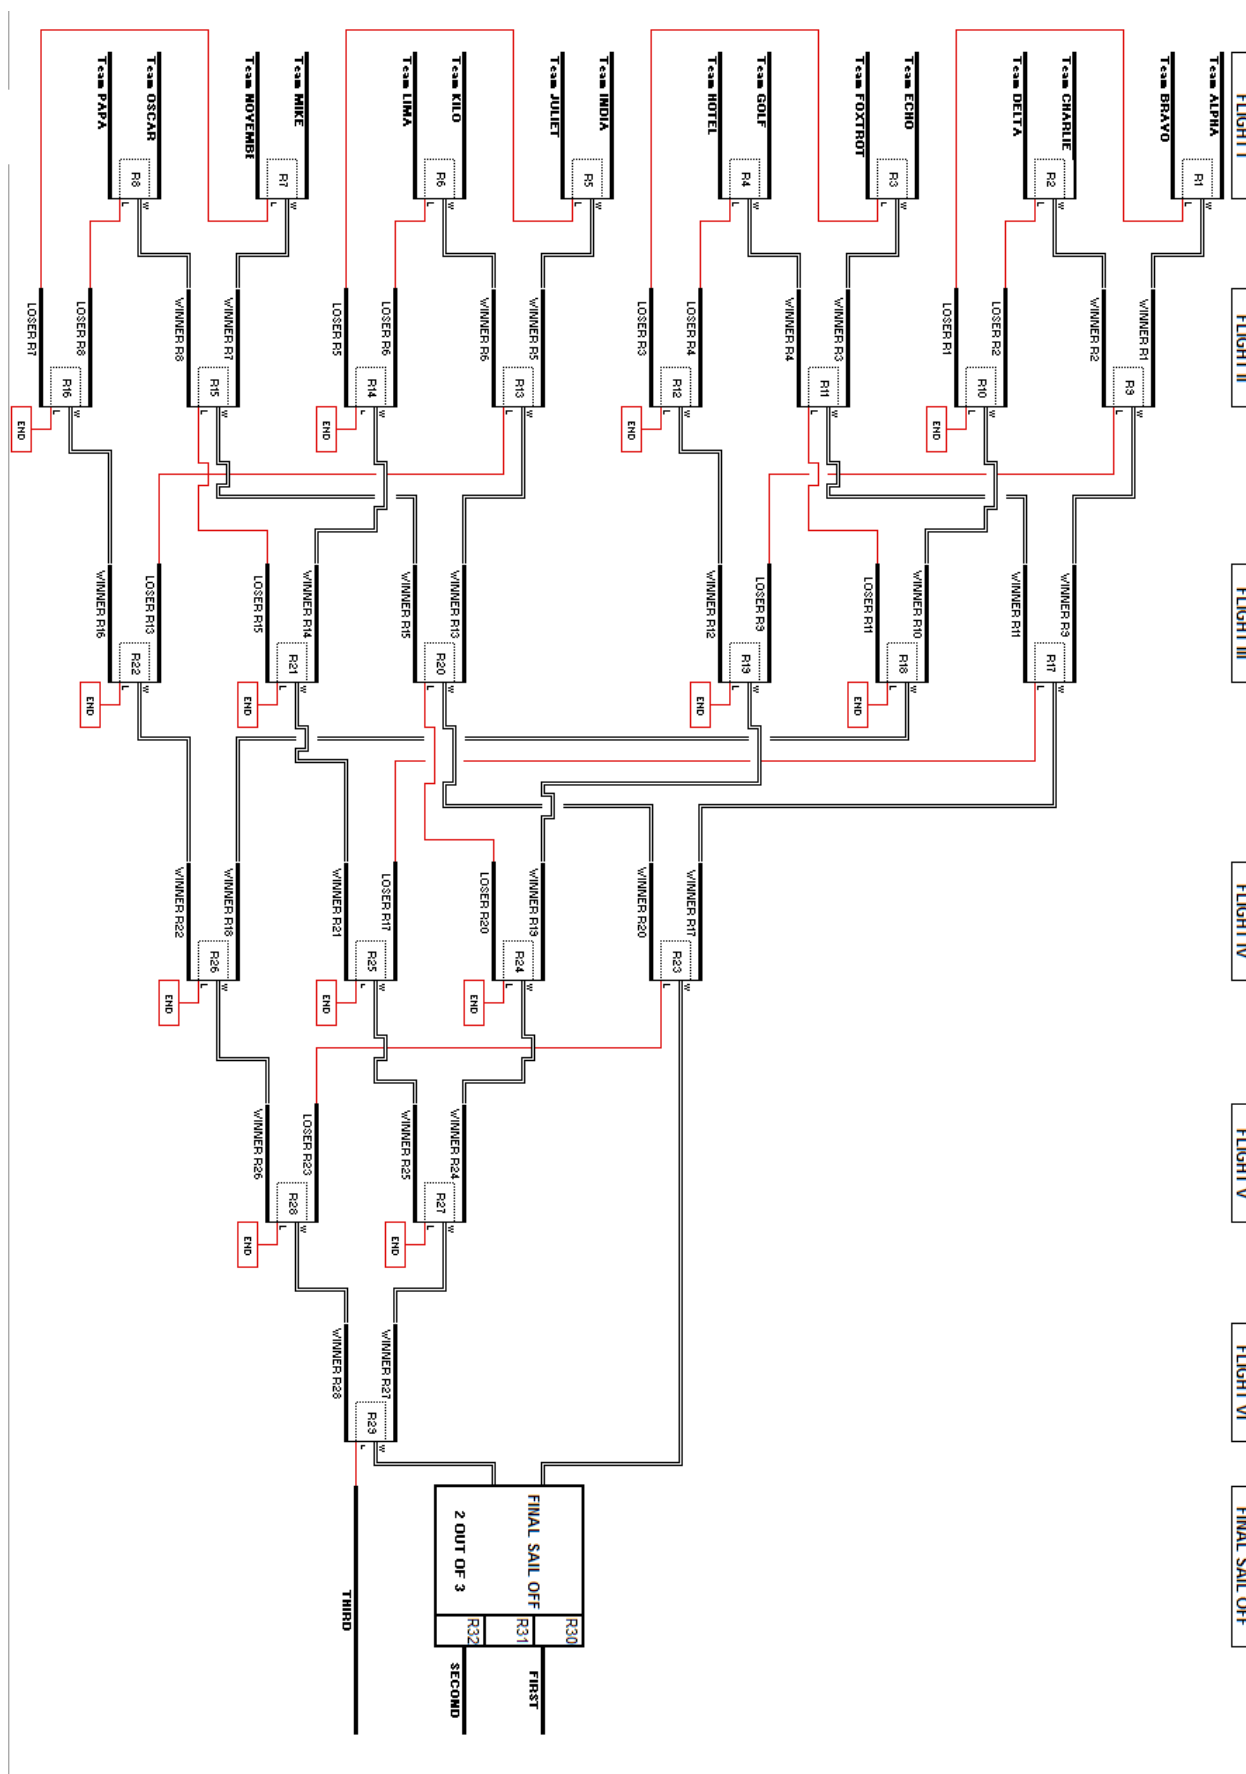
FLIGHT I

Team ALPHA
Team BRAVO
R1
Team CHARLIE
Team DELTA
R2
Team ECHO
Team FOXTROT
R3
Team GOLF
Team HOTEL
R4
Team INDIA
Team JULIET
R5
Team KILO
Team LIMA
R6
Team MIKE
Team NOVEMBE
R7
Team OSCAR
Team PAPA
R8

FLIGHT II

WINNER R1
WINNER R2
R9
LOSER R2
LOSER R1
R10
END
WINNER R3
WINNER R4
R11
LOSER R4
LOSER R3
R12
END
WINNER R5
WINNER R6
R13
LOSER R6
LOSER R5
R14
END
WINNER R7
WINNER R8
R15
LOSER R8
LOSER R7
R16
END

FLIGHT III

WINNER R9
WINNER R11
R17
WINNER R10
LOSER R11
R18
END
LOSER R9
WINNER R12
R19
END
WINNER R13
WINNER R15
R20
WINNER R14
LOSER R15
R21
END
LOSER R13
WINNER R16
R22
END

FLIGHT IV

WINNER R17
WINNER R20
R23
WINNER R19
LOSER R20
R24
END
LOSER R17
WINNER R21
R25
END
WINNER R18
WINNER R22
R26
END

FLIGHT V

WINNER R24
WINNER R25
R27
END
LOSER R23
WINNER R26
R28
END

FLIGHT VI

WINNER R27
WINNER R28
R29

FINAL SAIL OFF

FINAL SAIL OFF
2 OUT OF 3
R30
R31
R32
FIRST
SECOND
THIRD